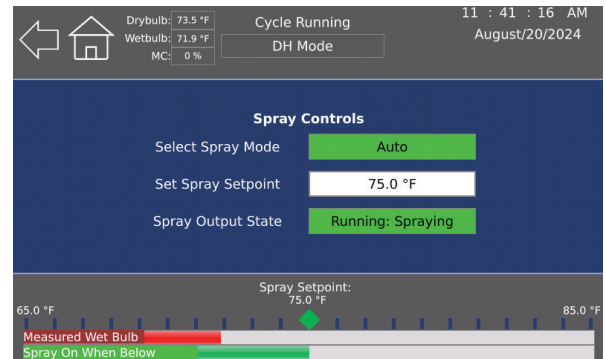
Drybulb: 73.5 °F
Wetbulb: 71.9 °F
MC: 0 %

Cycle Running
DH Mode

11 : 41 : 16 AM
August/20/2024

Spray Controls

Select Spray Mode | Auto
Set Spray Setpoint | 75.0 °F
Spray Output State | Running: Spraying

Spray Setpoint:
75.0 °F

65.0 °F
85.0 °F

Measured Wet Bulb
Spray On When Below